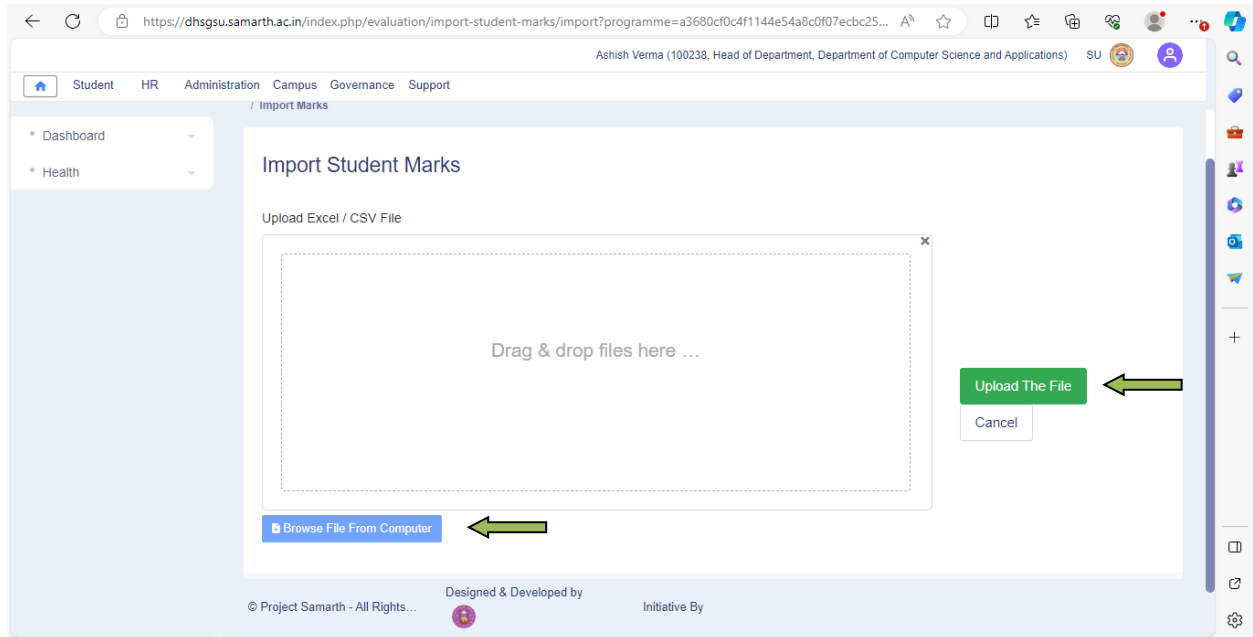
https://dhsgsu.samarth.ac.in/index.php/evaluation/import-student-marks/import?programme=a3680cf0c4f1144e54a8c0f07ecbc25...

Ashish Verma (100238, Head of Department, Department of Computer Science and Applications) SU

Student HR Administration Campus Governance Support

/ Import Marks

Dashboard

Health

Import Student Marks

Upload Excel / CSV File

Drag & drop files here …

Upload The File

Cancel

Browse File From Computer

© Project Samarth - All Rights...

Designed & Developed by

Initiative By